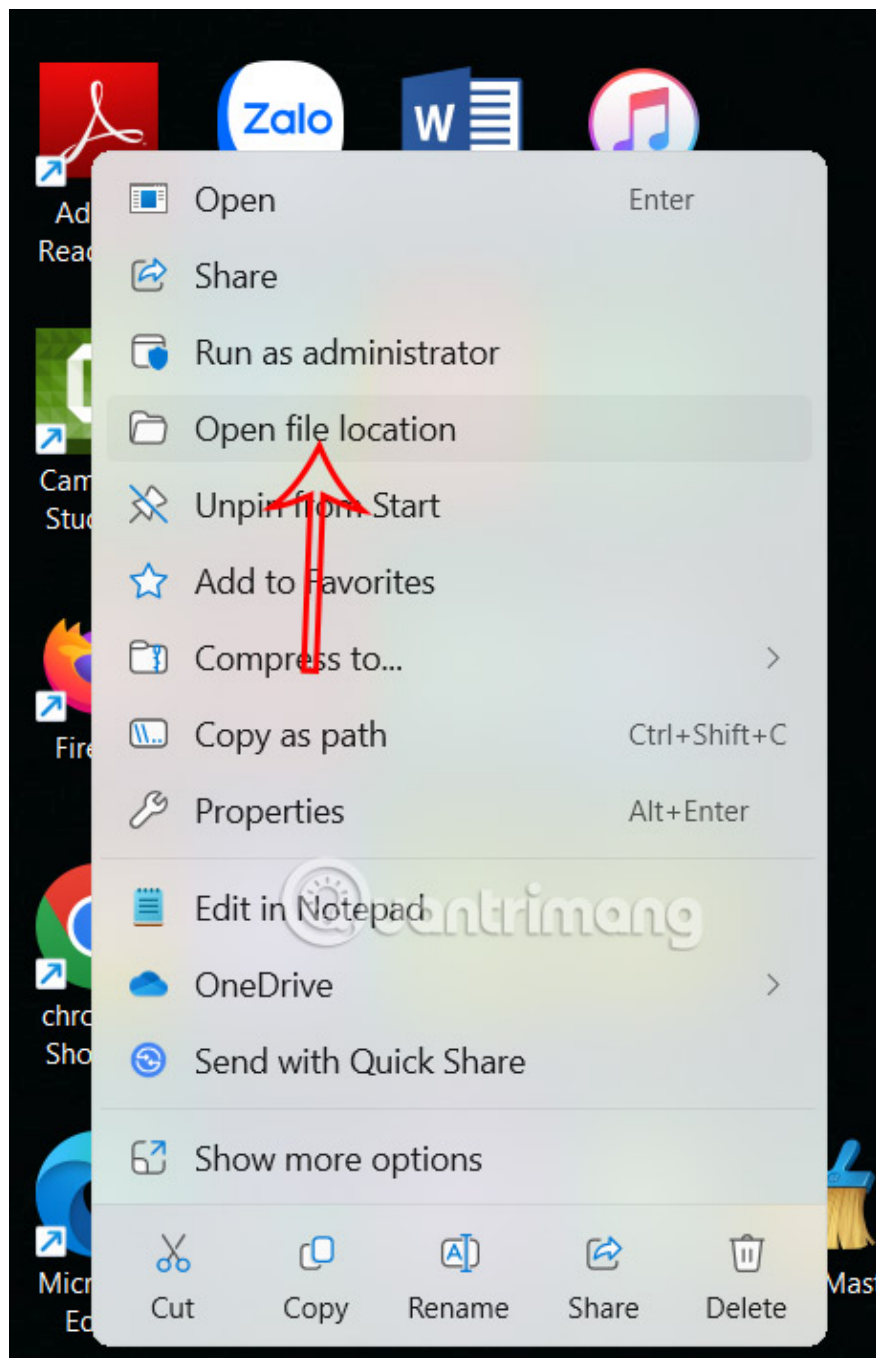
Zalo

W

Ad
Read

Cam
Stu

Fire

chro
Sho

Micr
Ed

Mas

Open Enter
Share
Run as administrator
Open file location
Unpin from Start
Add to Favorites
Compress to...
Copy as path Ctrl+Shift+C
Properties Alt+Enter
Edit in Notepad
OneDrive
Send with Quick Share
Show more options

Cut Copy Rename Share Delete

quantrimang